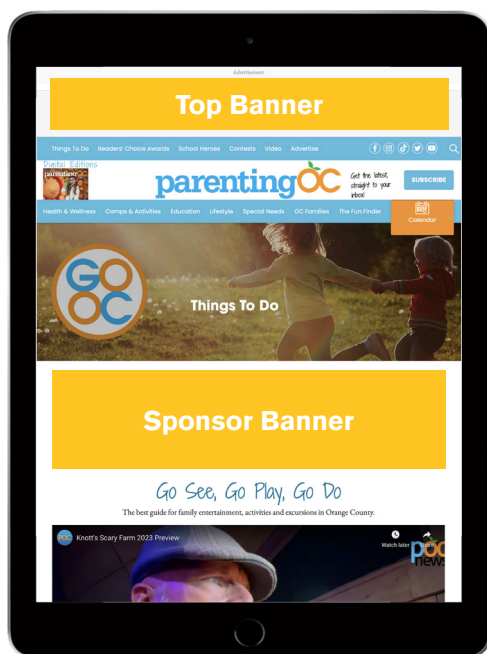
Advertisement

Top Banner

Things To Do Readers' Choice Awards School Heroes Contests Video Advertise

Digital Editions

parentingOC

Get the latest, straight to your inbox!

SUBSCRIBE

Health & Wellness Camps & Activities Education Lifestyle Special Needs OC Families The Fun Finder

Calendar

GO OC

Things To Do

Sponsor Banner

Go See, Go Play, Go Do

The best guide for family entertainment, activities and excursions in Orange County.

POC Knott's Scary Farm 2023 Preview

Watch later Share

poc news